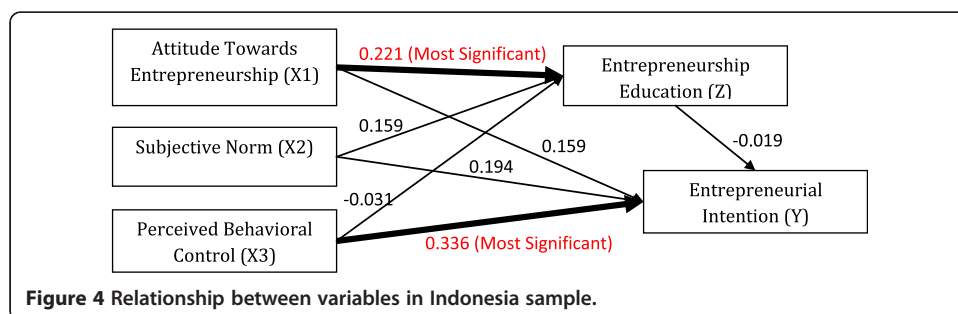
Attitude Towards Entrepreneurship (X1)

0.221 (Most Significant)

Entrepreneurship Education (Z)

0.159

Subjective Norm (X2)

0.159

-0.019

0.194

Entrepreneurial Intention (Y)

-0.031

Perceived Behavioral Control (X3)

0.336 (Most Significant)

**Figure 4 Relationship between variables in Indonesia sample.**